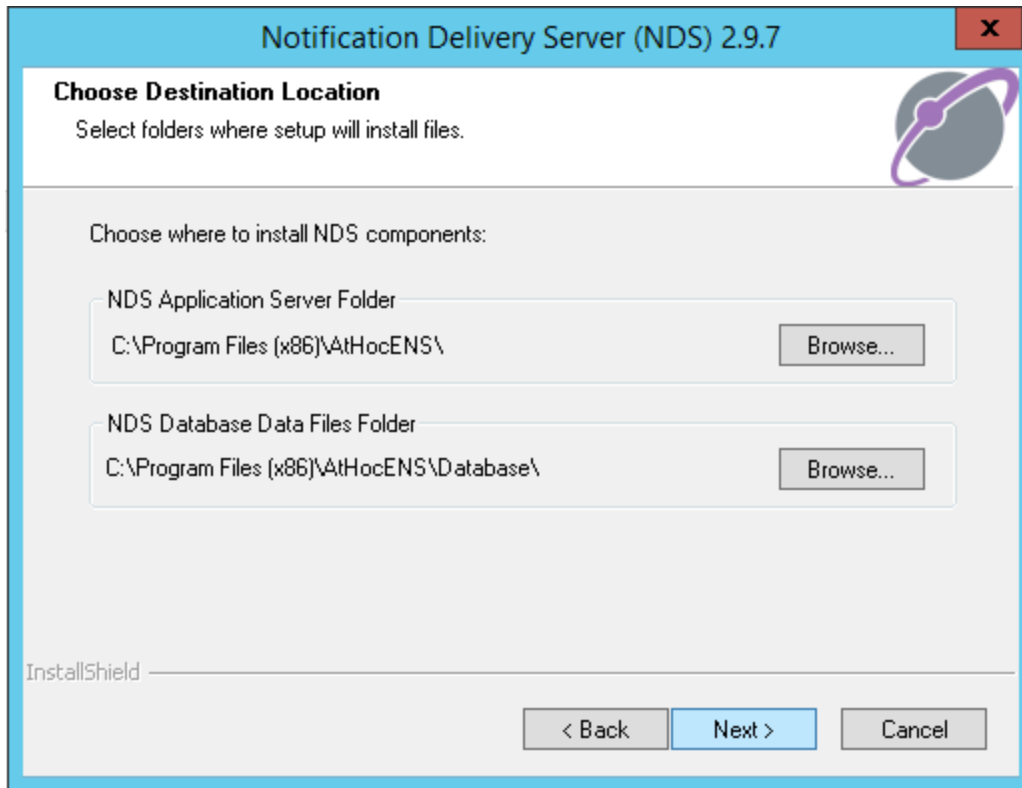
Notification Delivery Server (NDS) 2.9.7

x

Choose Destination Location

Select folders where setup will install files.

Choose where to install NDS components:

NDS Application Server Folder

C:\Program Files (x86)\AtHocENS\

Browse...

NDS Database Data Files Folder

C:\Program Files (x86)\AtHocENS\Database\

Browse...

InstallShield

< Back

Next >

Cancel